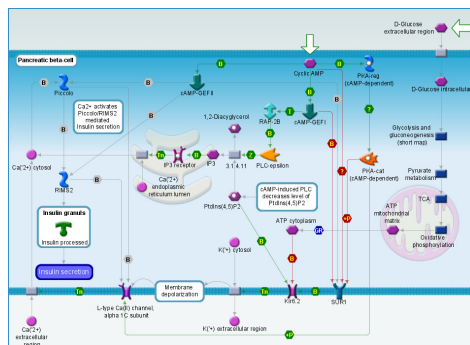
D-Glucose extracellular region

Pancreatic beta-cell

Cyclic AMP

PKA-reg (cAMP-dependent)

D-Glucose intracellular

Piccolo

Ca2+ activates Piccolo/RIMS2 mediated insulin secretion

cAMP-GEFII

RAP-2B

cAMP-GEFI

Glycolysis and gluconeogenesis (short map)

1,2-Diacylglycerol

Ca(2+) cytosol

IP3 receptor

IP3

3.1.4.11

PLC-epsilon

PKA-cat (cAMP-dependent)

Pyruvate metabolism

RIMS2

Ca(2+) endoplasmic reticulum lumen

cAMP-induced PLC decreases level of PtdIns(4,5)P2

TCA

Insulin granuls

Insulin processed

PtdIns(4,5)P2

ATP cytoplasm

ATP mitochondrial matrix

Oxidative phosphorylation

Insulin secretion

K(+) cytosol

Membrane depolarization

Kir6.2

SUR1

Ca(2+) extracellular region

L-type Ca(II) channel, alpha 1C subunit

K(+) extracellular region